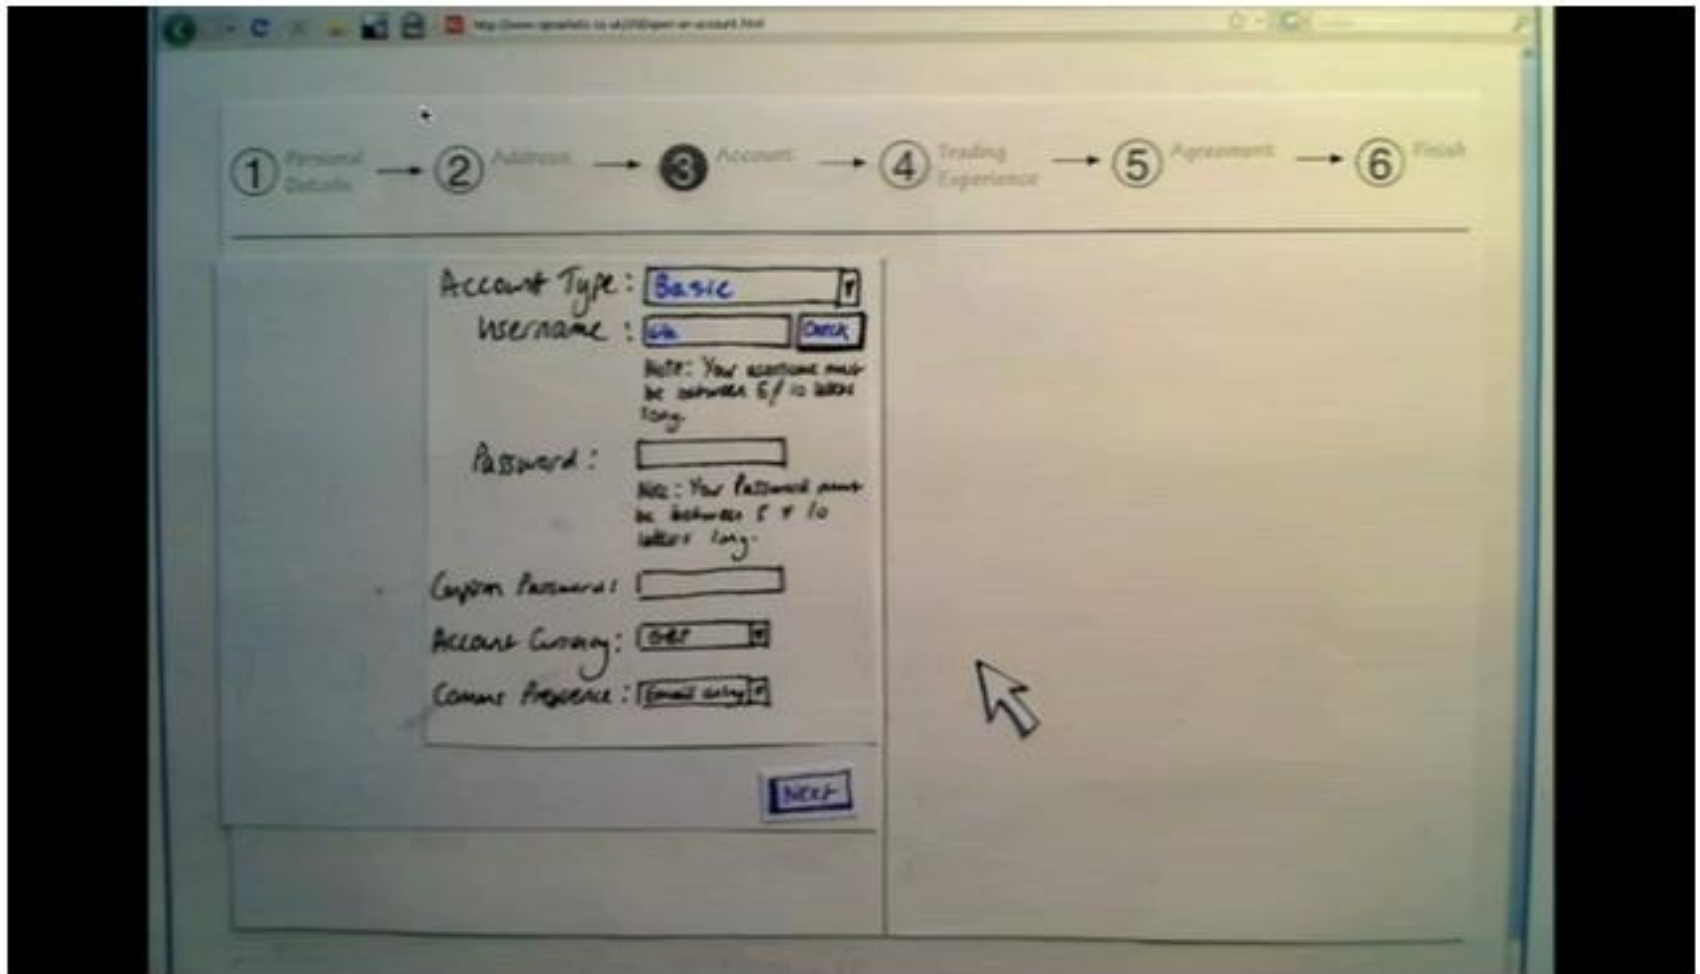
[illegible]

1 Personal Details → 2 Address → 3 Account → 4 Trading Experience → 5 Agreement → 6 Finish

Account Type: Basic
Username: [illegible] Check
Note: Your username must be between 6/10 letters long.

Password:
Note: Your Password must be between 5 & 10 letters long.

Confirm Password:

Account Currency: GBP

Comms Preference: Email only

Next